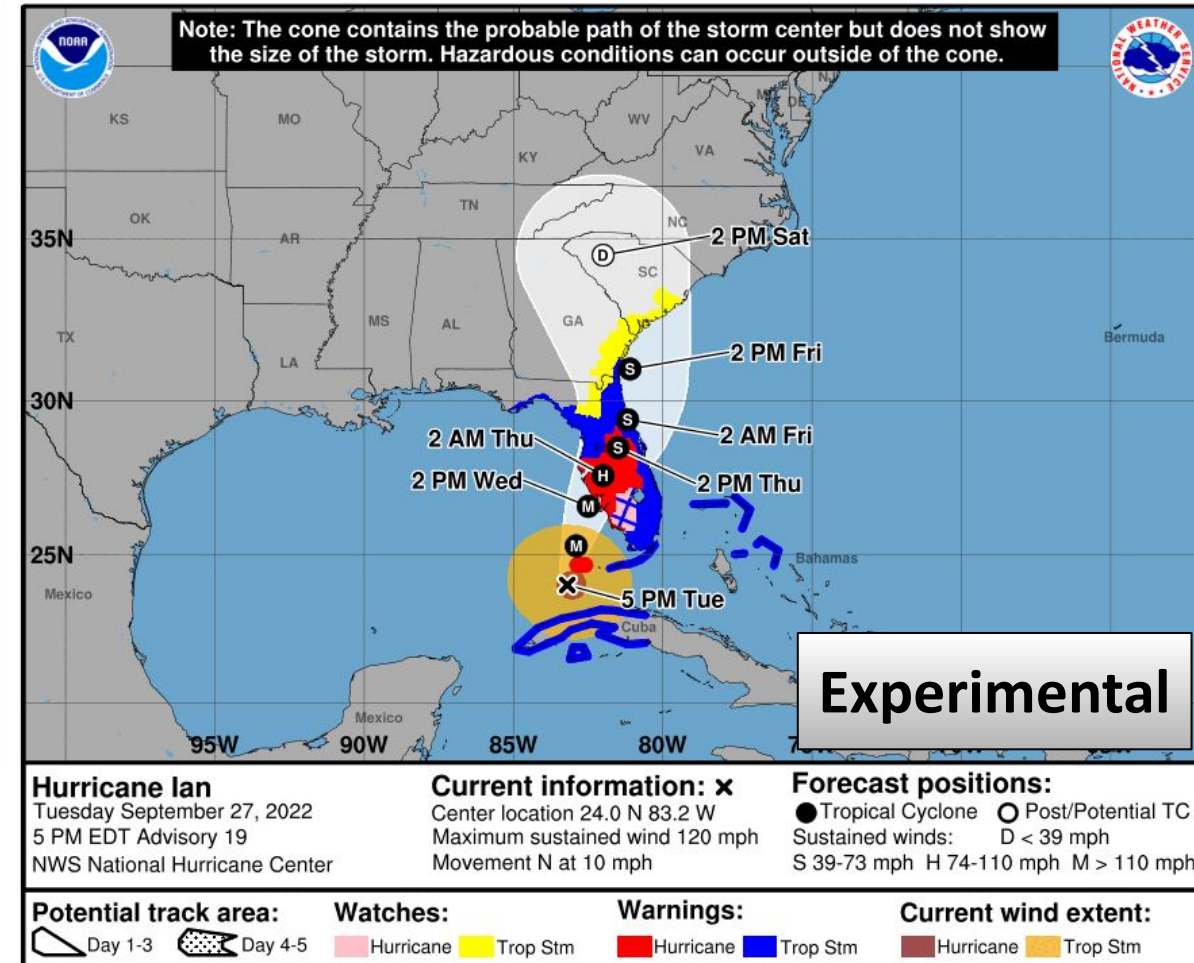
Note: The cone contains the probable path of the storm center but does not show the size of the storm. Hazardous conditions can occur outside of the cone.

NOAA

NATIONAL WEATHER SERVICE

KS MO WV VA KY NJ MD DE OK AR TN NC SC TX MS AL GA LA

35N
30N
25N

D 2 PM Sat
S 2 PM Fri
S 2 AM Fri
2 AM Thu
S 2 PM Thu
H
2 PM Wed M
M
5 PM Tue

Bermuda
Bahamas
Mexico
Cuba
Mexico

95W 90W 85W 80W

Experimental

Hurricane Ian
Tuesday September 27, 2022
5 PM EDT Advisory 19
NWS National Hurricane Center

Current information: ×
Center location 24.0 N 83.2 W
Maximum sustained wind 120 mph
Movement N at 10 mph

Forecast positions:
● Tropical Cyclone ○ Post/Potential TC
Sustained winds: D < 39 mph
S 39-73 mph H 74-110 mph M > 110 mph

Potential track area:
Day 1-3 Day 4-5

Watches:
Hurricane Trop Stm

Warnings:
Hurricane Trop Stm

Current wind extent:
Hurricane Trop Stm